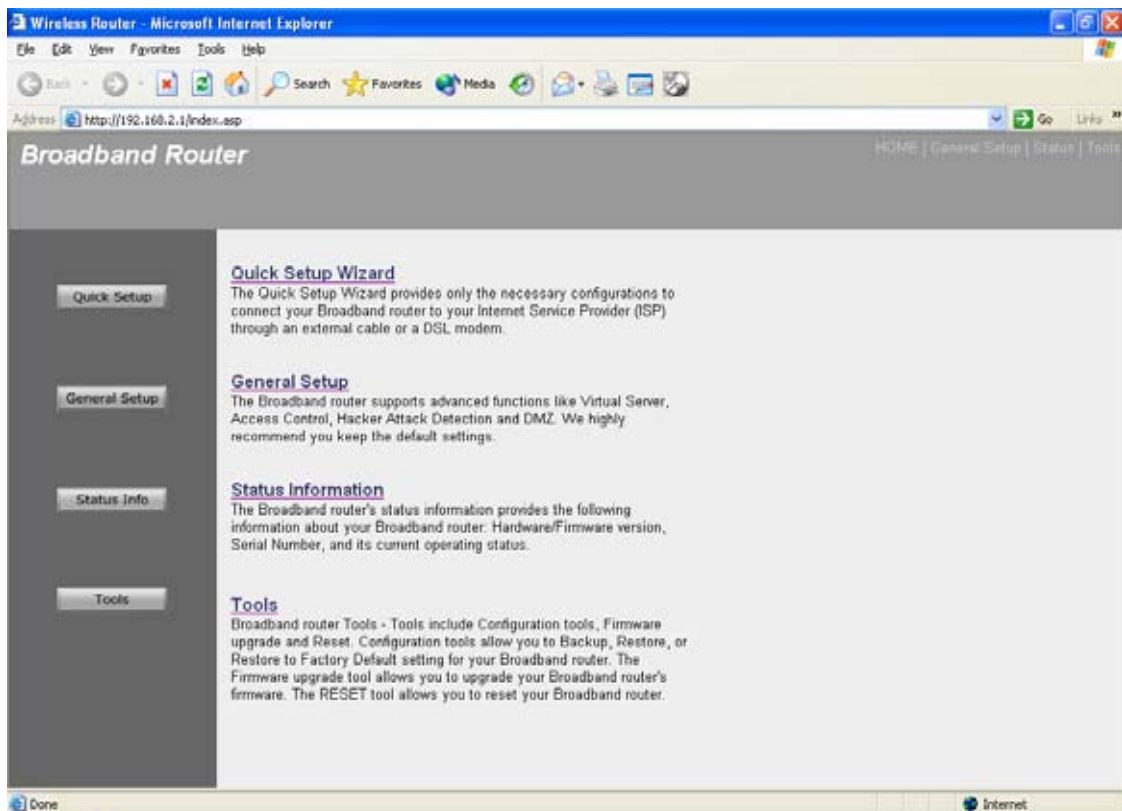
Wireless Router - Microsoft Internet Explorer

File Edit View Favorites Tools Help

Back Search Favorites Media

Address http://192.168.2.1/index.asp Go Links

Broadband Router

HOME | General Setup | Status | Tools

Quick Setup

General Setup

Status Info

Tools

Quick Setup Wizard
The Quick Setup Wizard provides only the necessary configurations to connect your Broadband router to your Internet Service Provider (ISP) through an external cable or a DSL modem.

General Setup
The Broadband router supports advanced functions like Virtual Server, Access Control, Hacker Attack Detection and DMZ. We highly recommend you keep the default settings.

Status Information
The Broadband router's status information provides the following information about your Broadband router: Hardware/Firmware version, Serial Number, and its current operating status.

Tools
Broadband router Tools - Tools include Configuration tools, Firmware upgrade and Reset. Configuration tools allow you to Backup, Restore, or Restore to Factory Default setting for your Broadband router. The Firmware upgrade tool allows you to upgrade your Broadband router's firmware. The RESET tool allows you to reset your Broadband router.

Done

Internet